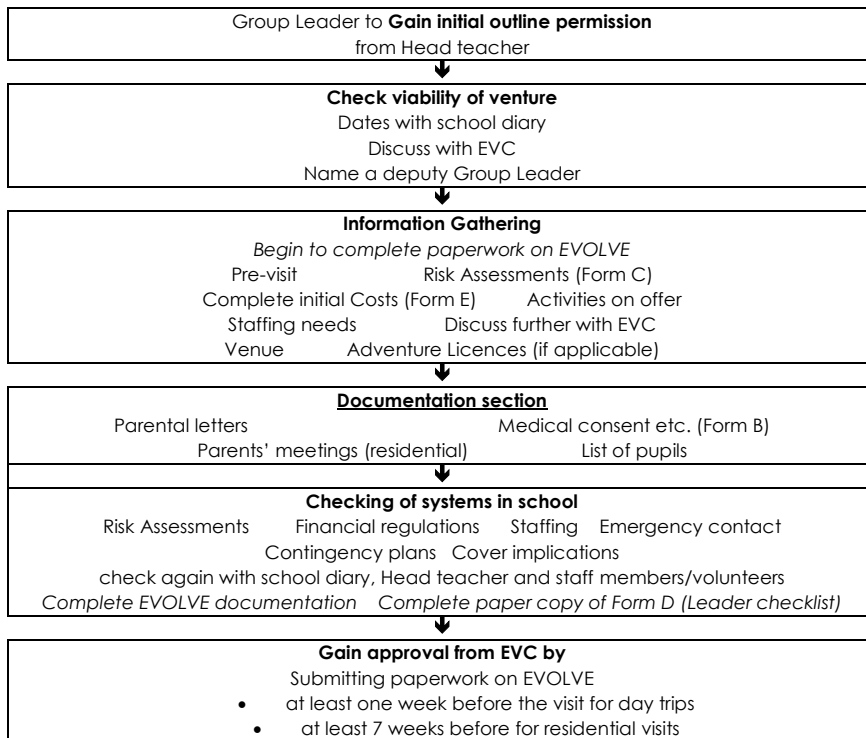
Group Leader to **Gain initial outline permission** from Head teacher

**Check viability of venture**
Dates with school diary
Discuss with EVC
Name a deputy Group Leader

**Information Gathering**
*Begin to complete paperwork on EVOLVE*
Pre-visit Risk Assessments (Form C)
Complete initial Costs (Form E) Activities on offer
Staffing needs Discuss further with EVC
Venue Adventure Licences (if applicable)

**Documentation section**
Parental letters Medical consent etc. (Form B)
Parents' meetings (residential) List of pupils

**Checking of systems in school**
Risk Assessments Financial regulations Staffing Emergency contact
Contingency plans Cover implications
check again with school diary, Head teacher and staff members/volunteers
*Complete EVOLVE documentation* *Complete paper copy of Form D (Leader checklist)*

**Gain approval from EVC by**
Submitting paperwork on EVOLVE
- at least one week before the visit for day trips
- at least 7 weeks before for residential visits